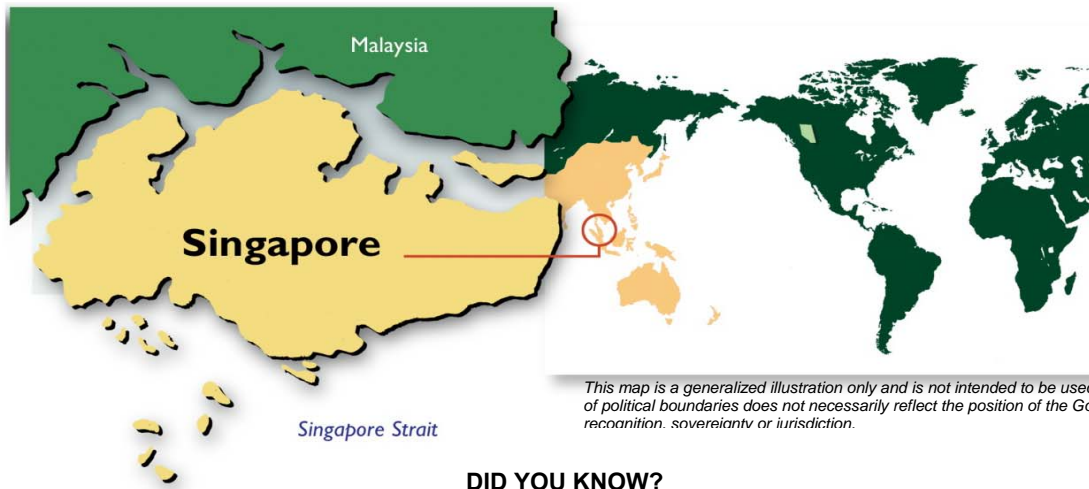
Malaysia

Singapore

Singapore Strait

This map is a generalized illustration only and is not intended to be use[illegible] of political boundaries does not necessarily reflect the position of the Go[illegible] recognition, sovereignty or jurisdiction.

DID YOU KNOW?